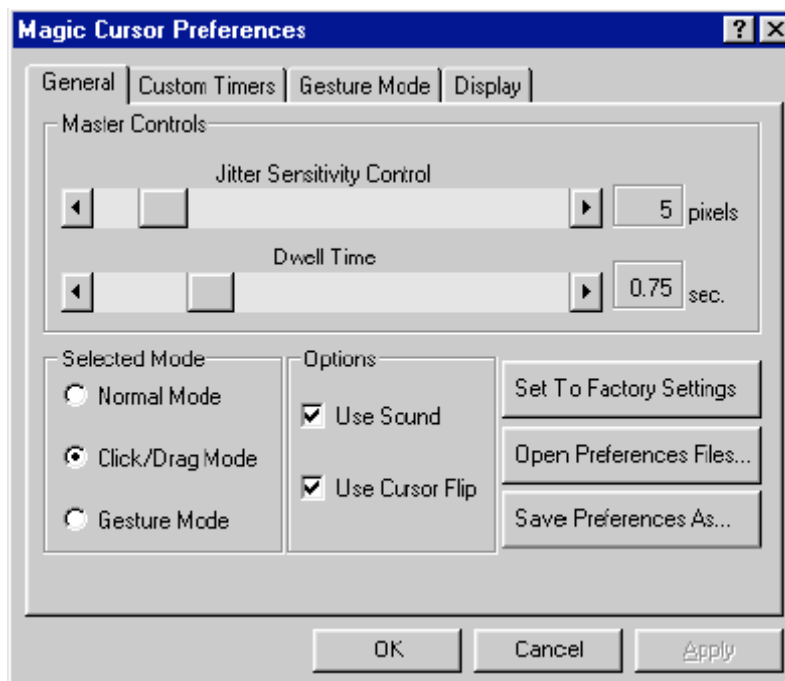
Magic Cursor Preferences

?

General | Custom Timers | Gesture Mode | Display

Master Controls

Jitter Sensitivity Control

5 pixels

Dwell Time

0.75 sec.

Selected Mode

Normal Mode

Click/Drag Mode

Gesture Mode

Options

Use Sound

Use Cursor Flip

Set To Factory Settings

Open Preferences Files...

Save Preferences As...

OK

Cancel

Apply